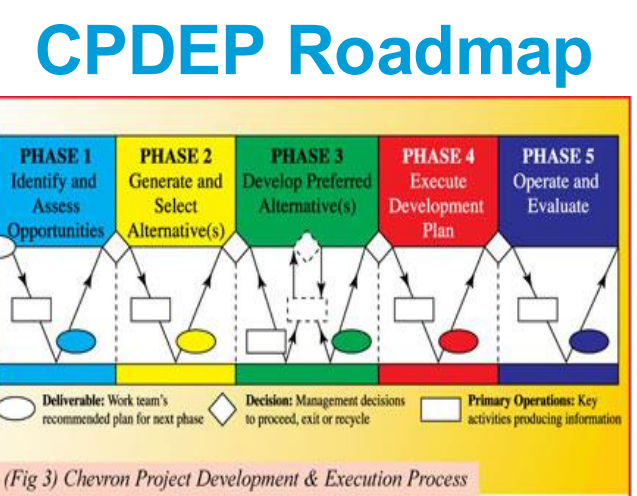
CPDEP Roadmap

PHASE 1
Identify and Assess Opportunities

PHASE 2
Generate and Select Alternative(s)

PHASE 3
Develop Preferred Alternative(s)

PHASE 4
Execute Development Plan

PHASE 5
Operate and Evaluate

Deliverable: Work team's recommended plan for next phase

Decision: Management decisions to proceed, exit or recycle

Primary Operations: Key activities producing information

(Fig 3) Chevron Project Development & Execution Process